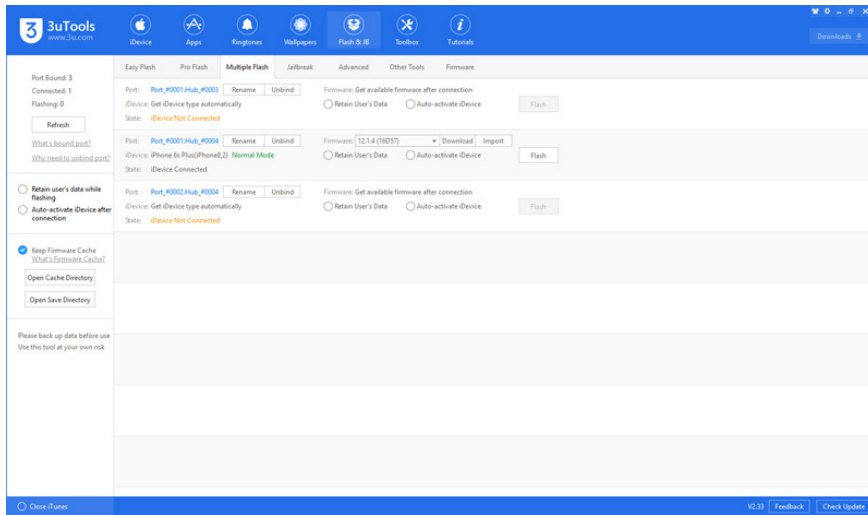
3uTools
www.3u.com

iDevice Apps Ringtones Wallpapers Flash & JB Toolbox Tutorials

Downloads

Port Bound: 3
Connected: 1
Flashing: 0

Refresh

What's bound port?
Why need to unbind port?

Retain user's data while flashing
Auto-activate iDevice after connection

Keep Firmware Cache
What's Firmware Cache?

Open Cache Directory

Open Save Directory

Please back up data before use
Use this tool at your own risk

Easy Flash Pro Flash Multiple Flash Jailbreak Advanced Other Tools Firmware

Port: Port_#0001.Hub_#0003 Rename Unbind
iDevice: Get iDevice type automatically
State: iDevice Not Connected
Firmware: Get available firmware after connection
Retain User's Data Auto-activate iDevice
Flash

Port: Port_#0001.Hub_#0004 Rename Unbind
iDevice: iPhone 6s Plus(iPhone8,2) Normal Mode
State: iDevice Connected
Firmware: 12.1.4 (16D57) Download Import
Retain User's Data Auto-activate iDevice
Flash

Port: Port_#0002.Hub_#0004 Rename Unbind
iDevice: Get iDevice type automatically
State: iDevice Not Connected
Firmware: Get available firmware after connection
Retain User's Data Auto-activate iDevice
Flash

Close iTunes

V2.33 Feedback Check Update